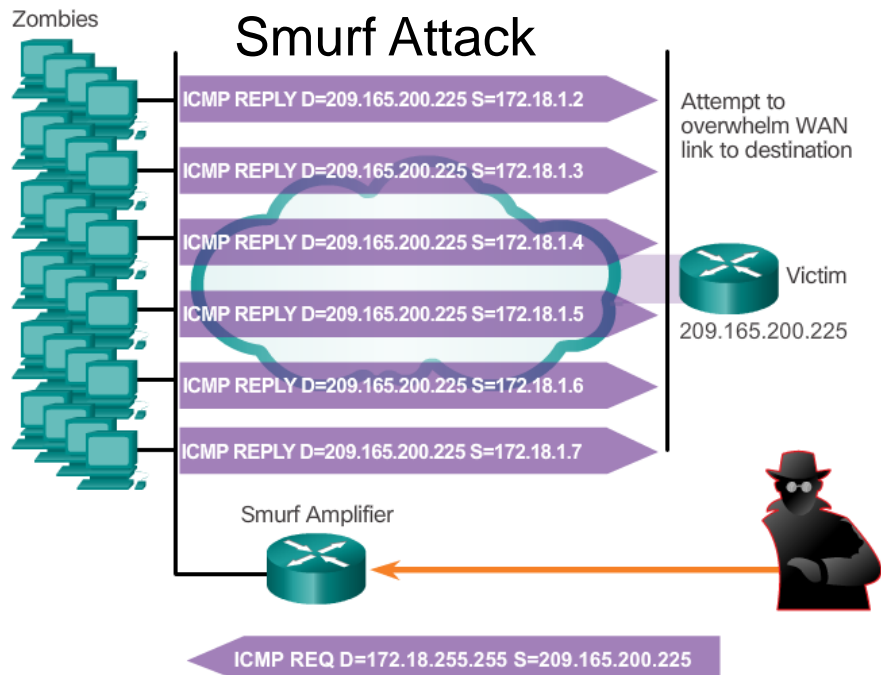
Zombies

Smurf Attack

ICMP REPLY D=209.165.200.225 S=172.18.1.2

ICMP REPLY D=209.165.200.225 S=172.18.1.3

ICMP REPLY D=209.165.200.225 S=172.18.1.4

ICMP REPLY D=209.165.200.225 S=172.18.1.5

ICMP REPLY D=209.165.200.225 S=172.18.1.6

ICMP REPLY D=209.165.200.225 S=172.18.1.7

Attempt to overwhelm WAN link to destination

Victim

209.165.200.225

Smurf Amplifier

ICMP REQ D=172.18.255.255 S=209.165.200.225